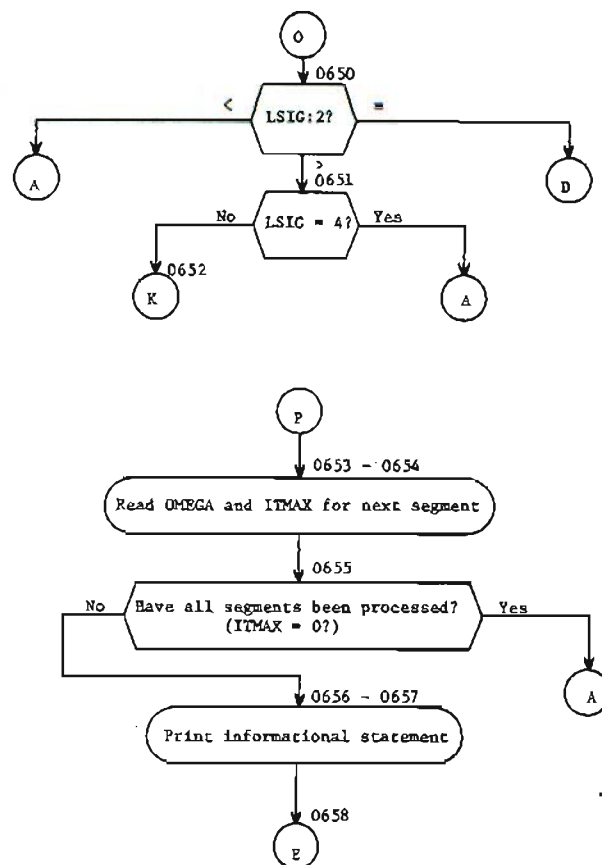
O

0650

<

LSIG:2?

=

A

D

>

0651

No

LSIG = 4?

Yes

0652

K

A

P

0653 - 0654

Read OMEGA and ITMAX for next segment

0655

No

Have all segments been processed? (ITMAX = 0?)

Yes

A

0656 - 0657

Print informational statement

0658

E